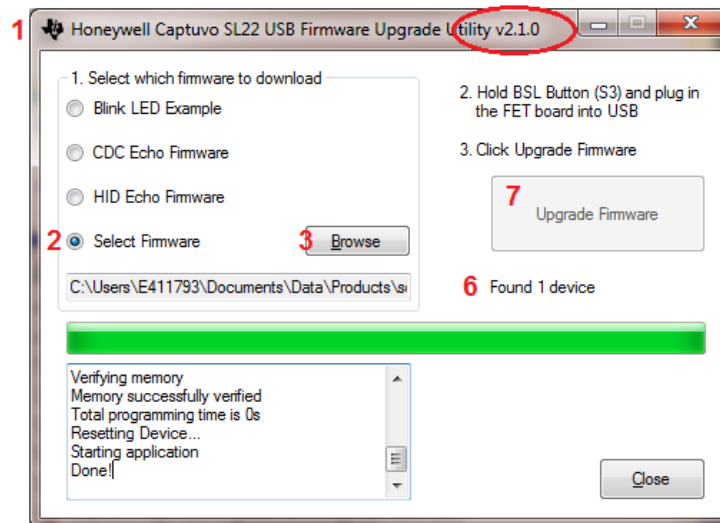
1 Honeywell Captuvo SL22 USB Firmware Upgrade Utility v2.1.0

1. Select which firmware to download

Blink LED Example

CDC Echo Firmware

HID Echo Firmware

2 Select Firmware

3 Browse

C:\Users\E411793\Documents\Data\Products\s

2. Hold BSL Button (S3) and plug in the FET board into USB

3. Click Upgrade Firmware

7

Upgrade Firmware

6 Found 1 device

Verifying memory
Memory successfully verified
Total programming time is 0s
Resetting Device...
Starting application
Done!

Close